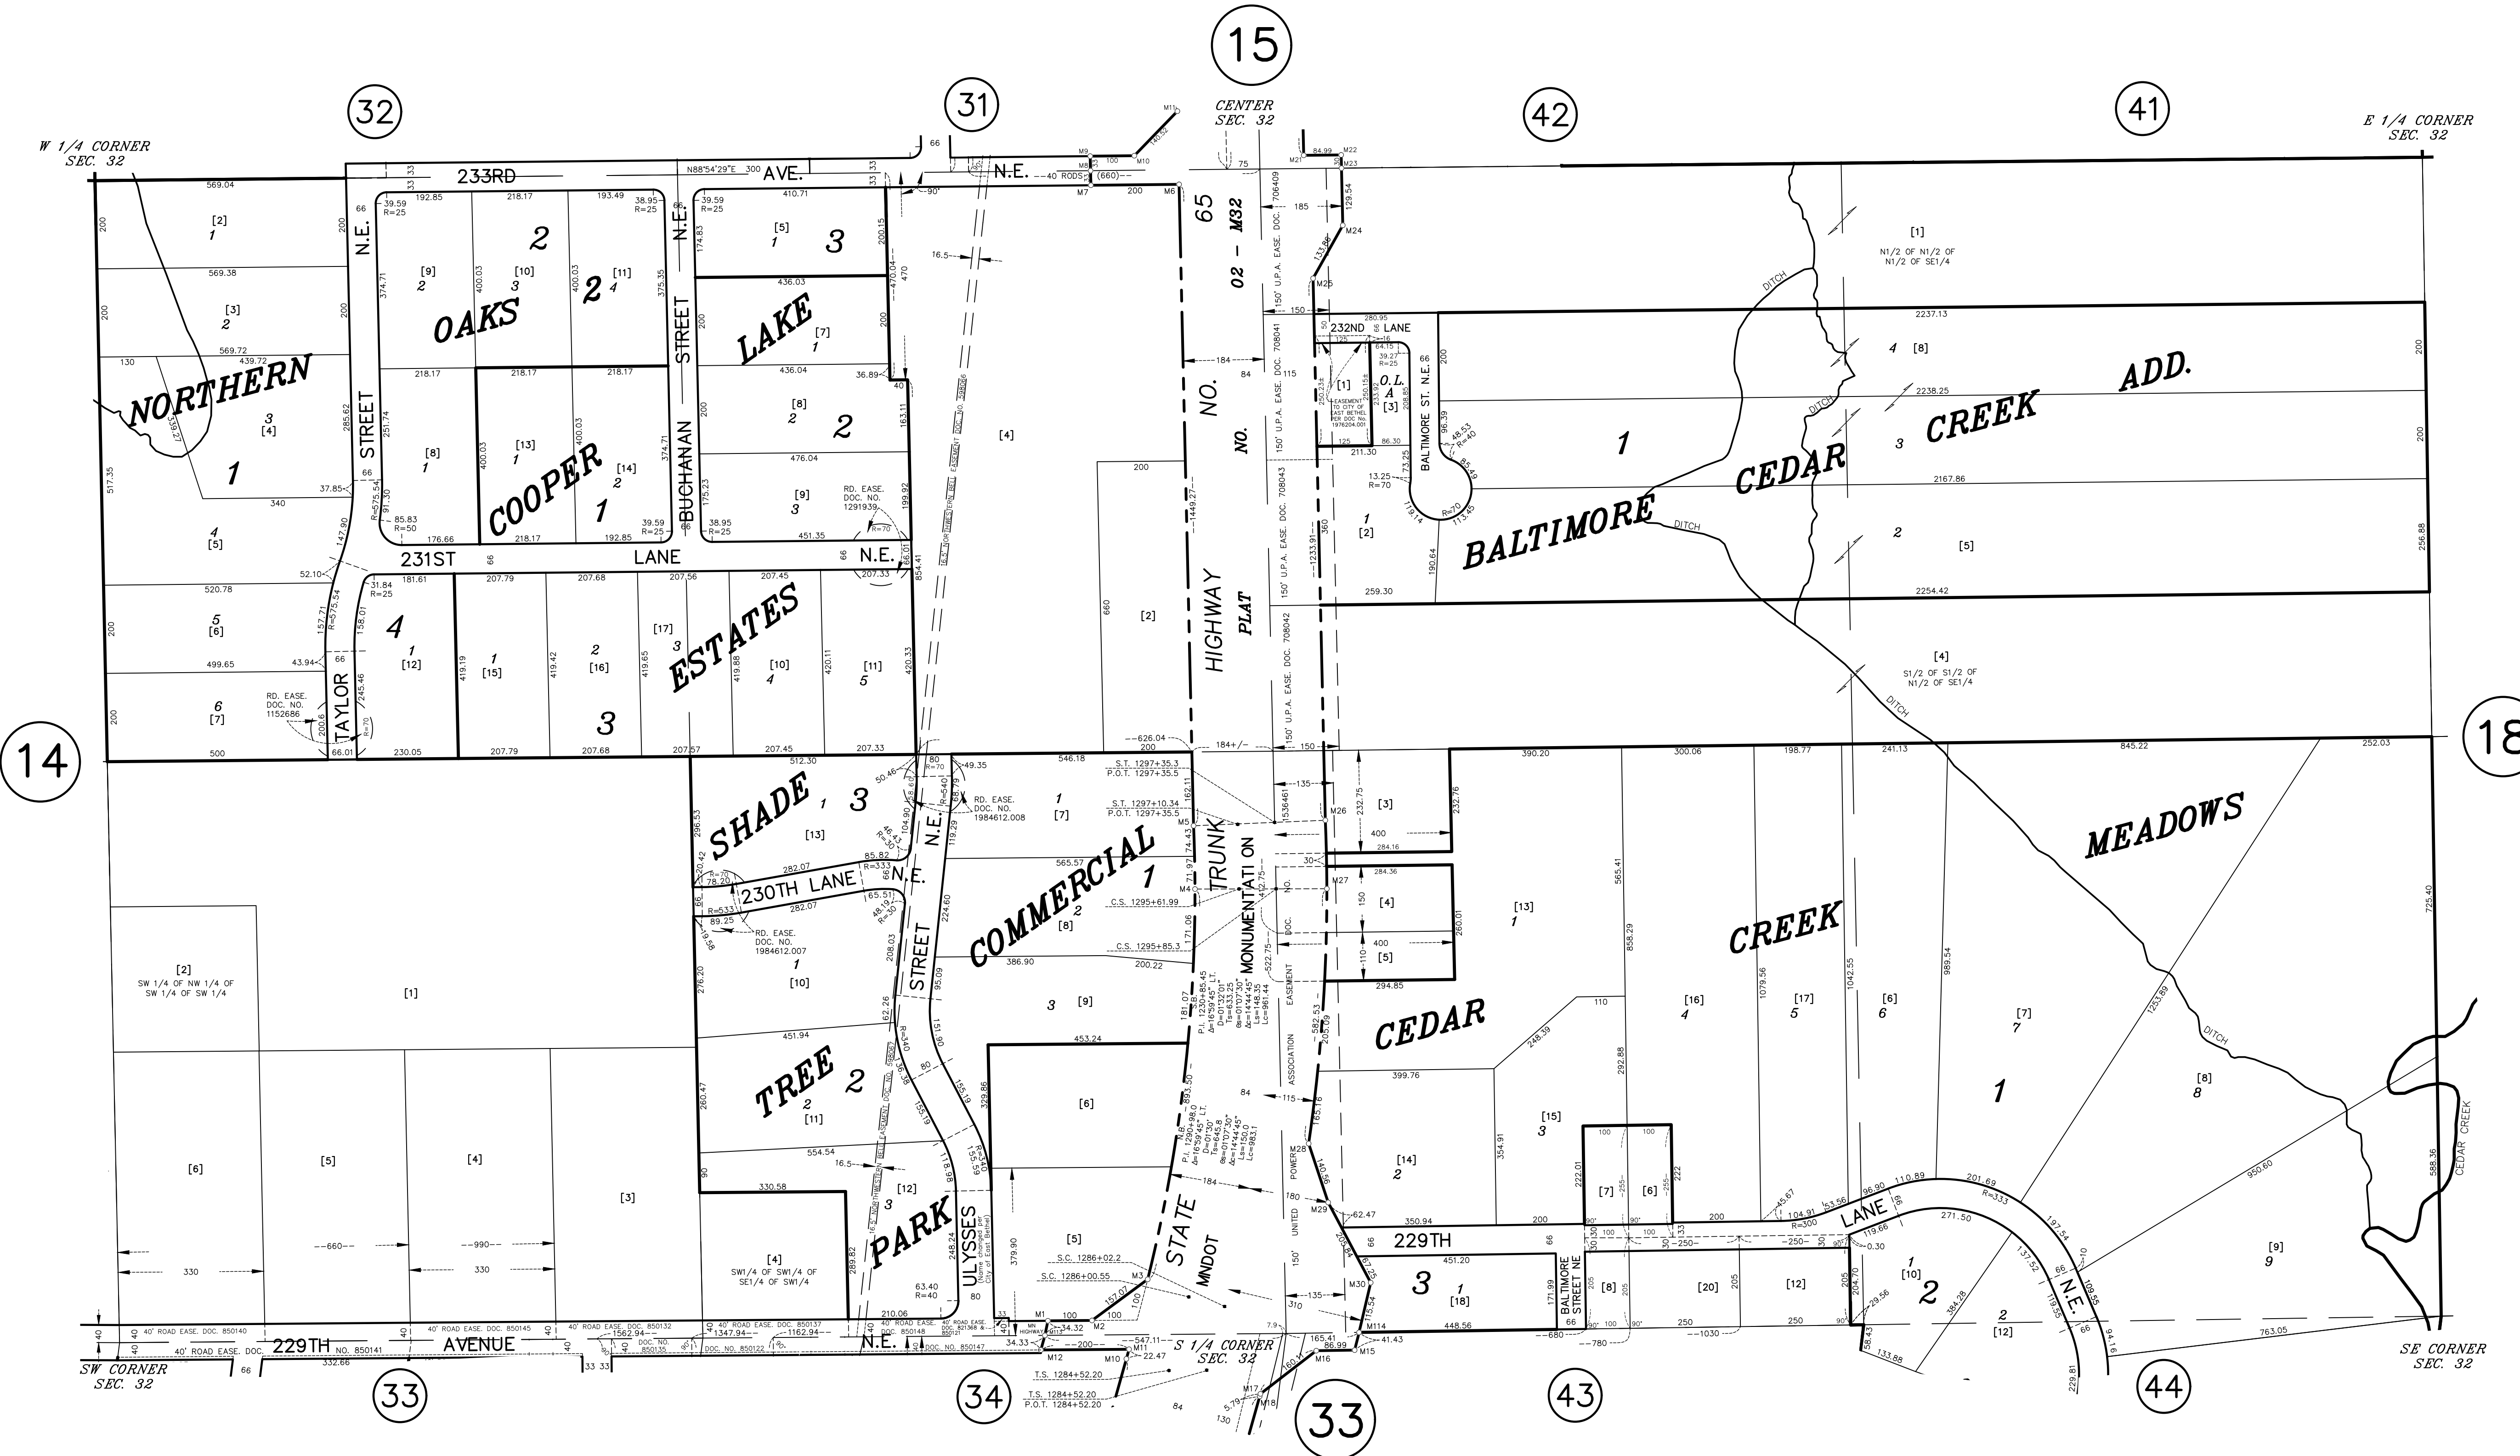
15

32

31

42

41

W 1/4 CORNER SEC. 32

CENTER SEC. 32

E 1/4 CORNER SEC. 32

233RD AVE. N.E.

N88°54'29"E 300

40 RODS (660)

NORTHERN

OAKS

COOPER

LAKE

ESTATES

231ST LANE N.E.

232ND LANE

BALTIMORE ST. N.E.

O.L. A

BALTIMORE CEDAR CREEK ADD.

HIGHWAY NO. 65

PLAT NO. 02 - M32

150' U.P.A. EASE. DOC. 706409

150' U.P.A. EASE. DOC. 708041

150' U.P.A. EASE. DOC. 708043

150' U.P.A. EASE. DOC. 708042

N.E. STREET

BUCHANAN STREET

TAYLOR STREET

RD. EASE. DOC. NO. 1152686

RD. EASE. DOC. NO. 1291939

[1] N1/2 OF N1/2 OF N1/2 OF SE1/4

[4] S1/2 OF S1/2 OF N1/2 OF SE1/4

DITCH

14

18

SHADE

TREE

PARK

230TH LANE N.E.

ULYSSES STREET N.E.

COMMERCIAL

RD. EASE. DOC. NO. 1984612.008

RD. EASE. DOC. NO. 1984612.007

TRUNK

STATE

MNDOT

MONUMENTATION

S.T. 1297+35.3 P.O.T. 1297+35.5

S.T. 1297+10.34 P.O.T. 1297+35.5

C.S. 1295+61.99

C.S. 1295+85.3

S.C. 1286+02.2

S.C. 1286+00.55

T.S. 1284+52.20

T.S. 1284+52.20 P.O.T. 1284+52.20

UNITED POWER ASSOCIATION EASEMENT DOC. NO.

CEDAR

CEDAR CREEK MEADOWS

229TH LANE N.E.

BALTIMORE STREET NE

[2] SW 1/4 OF NW 1/4 OF SW 1/4 OF SW 1/4

[4] SW1/4 OF SW1/4 OF SE1/4 OF SW1/4

229TH AVENUE N.E.

40' ROAD EASE. DOC. 850140

40' ROAD EASE. DOC. 850141

40' ROAD EASE. DOC. 850145

40' ROAD EASE. DOC. 850132

40' ROAD EASE. DOC. 850137

40' ROAD EASE. DOC. 850148

DOC. NO. 850135

DOC. NO. 850122

DOC. NO. 850147

SW CORNER SEC. 32

S 1/4 CORNER SEC. 32

SE CORNER SEC. 32

33

34

43

44

CEDAR CREEK